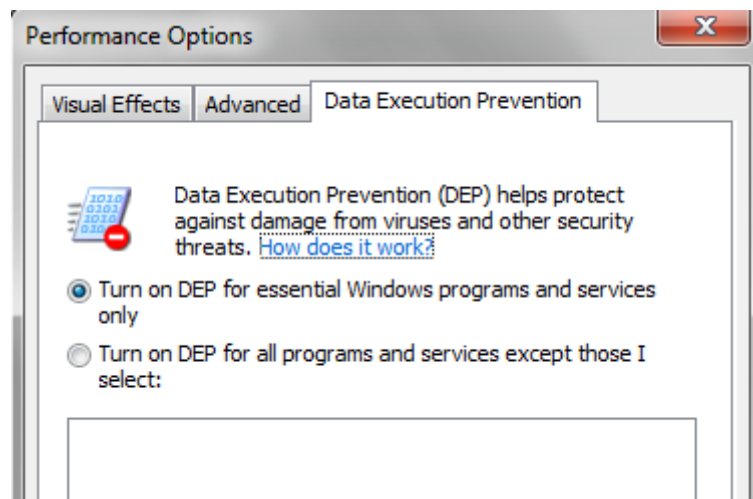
Performance Options

X

Visual Effects | Advanced | Data Execution Prevention

Data Execution Prevention (DEP) helps protect against damage from viruses and other security threats. How does it work?

Turn on DEP for essential Windows programs and services only

Turn on DEP for all programs and services except those I select: